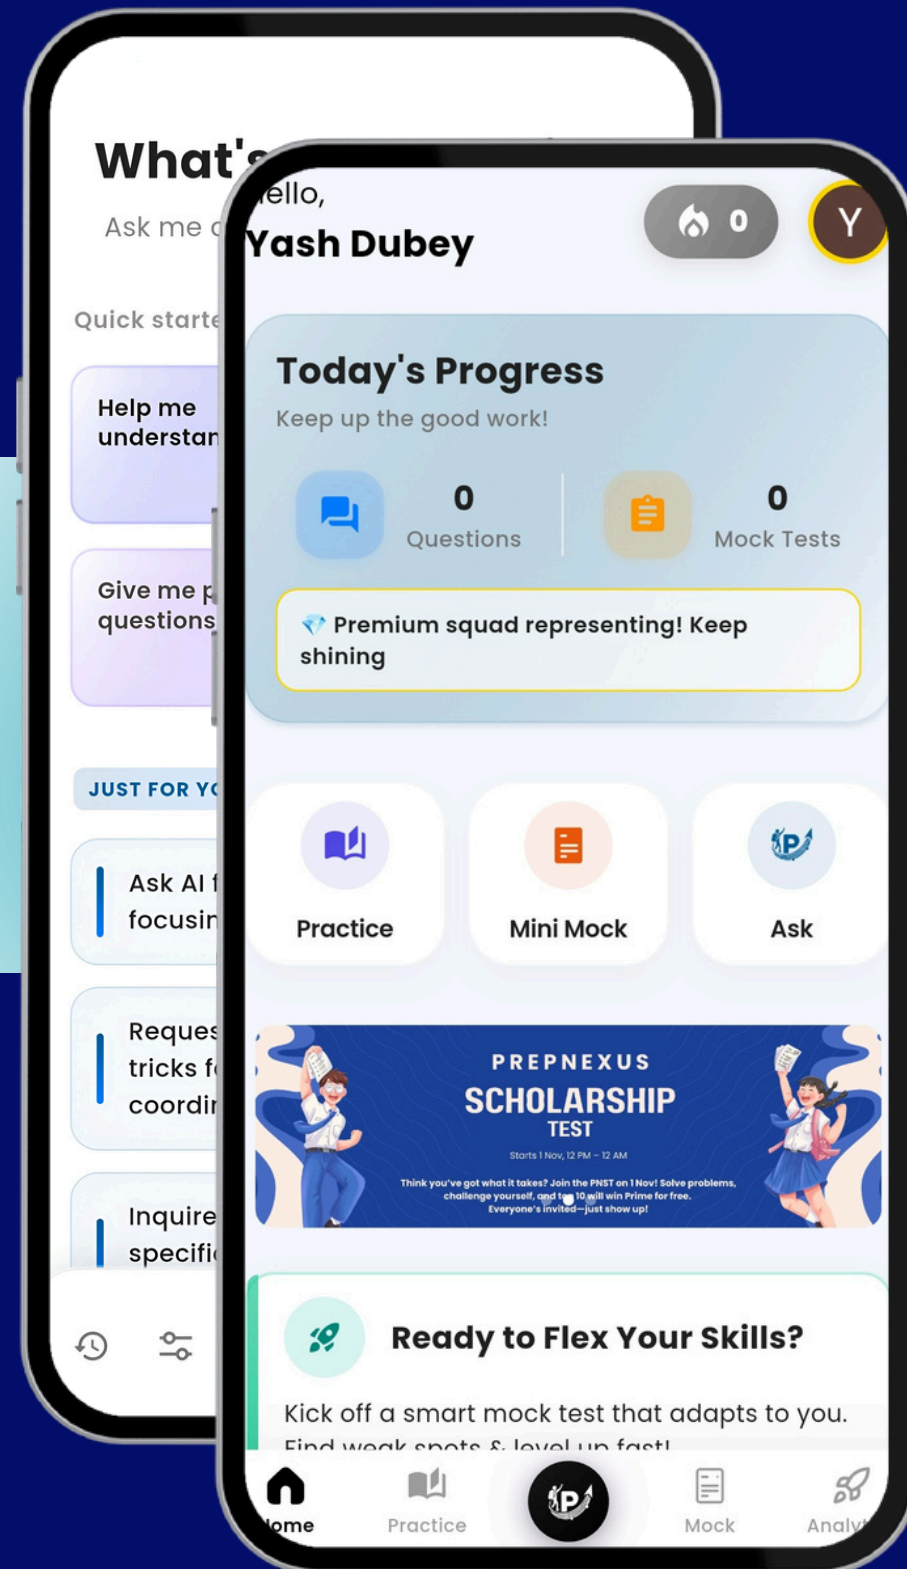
What'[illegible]

Ask me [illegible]

Quick starte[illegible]

Help me understan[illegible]

Give me p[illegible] questions

JUST FOR YO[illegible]

Ask AI f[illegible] focusin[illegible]

Reques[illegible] tricks f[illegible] coordin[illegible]

Inquire specifi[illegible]

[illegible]ello,
Yash Dubey

0

Y

Today's Progress
Keep up the good work!

0
Questions

0
Mock Tests

Premium squad representing! Keep shining

Practice

Mini Mock

Ask

PREPNEXUS
SCHOLARSHIP
TEST
Starts 1 Nov, 12 PM – 12 AM
Think you've got what it takes? Join the PNST on 1 Nov! Solve problems, challenge yourself, and top 10 will win Prime for free. Everyone's invited—just show up!

Ready to Flex Your Skills?

Kick off a smart mock test that adapts to you.
Find weak spots & level up fast!

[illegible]ome

Practice

Mock

Analy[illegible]